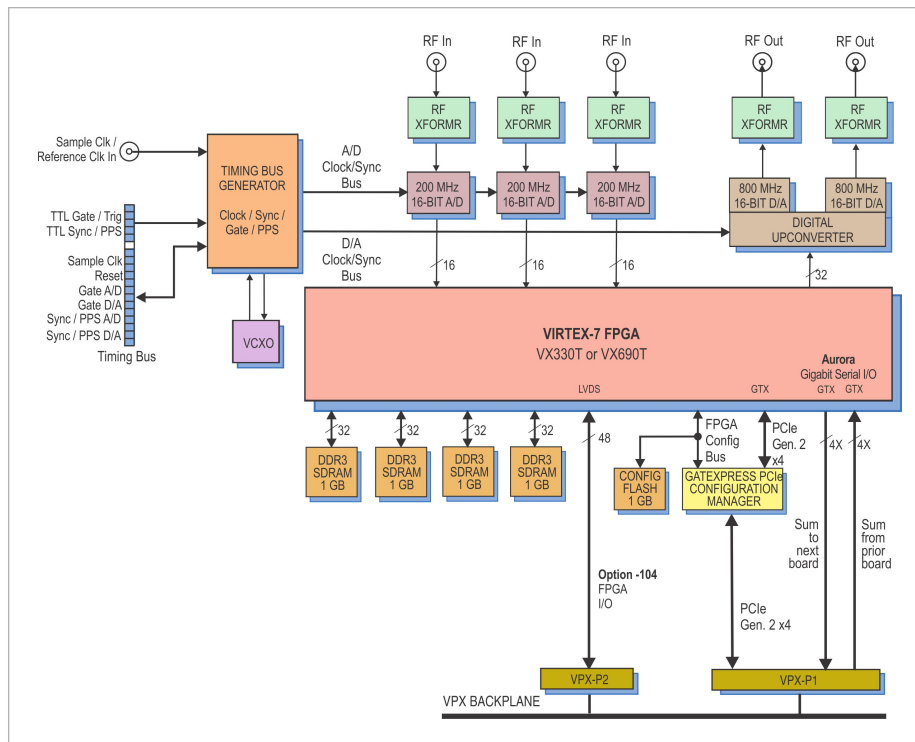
RF In
RF In
RF In
RF Out
RF Out

RF XFORMR
RF XFORMR
RF XFORMR
RF XFORMR
RF XFORMR

Sample Clk / Reference Clk In

TIMING BUS GENERATOR

Clock / Sync / Gate / PPS

A/D Clock/Sync Bus

200 MHz 16-BIT A/D
200 MHz 16-BIT A/D
200 MHz 16-BIT A/D

800 MHz 16-BIT D/A
800 MHz 16-BIT D/A

DIGITAL UPCONVERTER

TTL Gate / Trig
TTL Sync / PPS

Sample Clk
Reset
Gate A/D
Gate D/A
Sync / PPS A/D
Sync / PPS D/A

Timing Bus

D/A Clock/Sync Bus

16
16
16
32

VCXO

VIRTEX-7 FPGA
VX330T or VX690T

Aurora
Gigabit Serial I/O

LVDS
GTX
GTX
GTX

32
32
32
32
48

FPGA Config Bus

PCIe Gen. 2 x4

4X
4X

DDR3 SDRAM 1 GB
DDR3 SDRAM 1 GB
DDR3 SDRAM 1 GB
DDR3 SDRAM 1 GB

CONFIG FLASH 1 GB

GATEXPRESS PCIe CONFIGURATION MANAGER

Sum to next board
Sum from prior board

Option -104
FPGA
I/O

PCIe Gen. 2 x4

VPX-P2
VPX-P1

VPX BACKPLANE